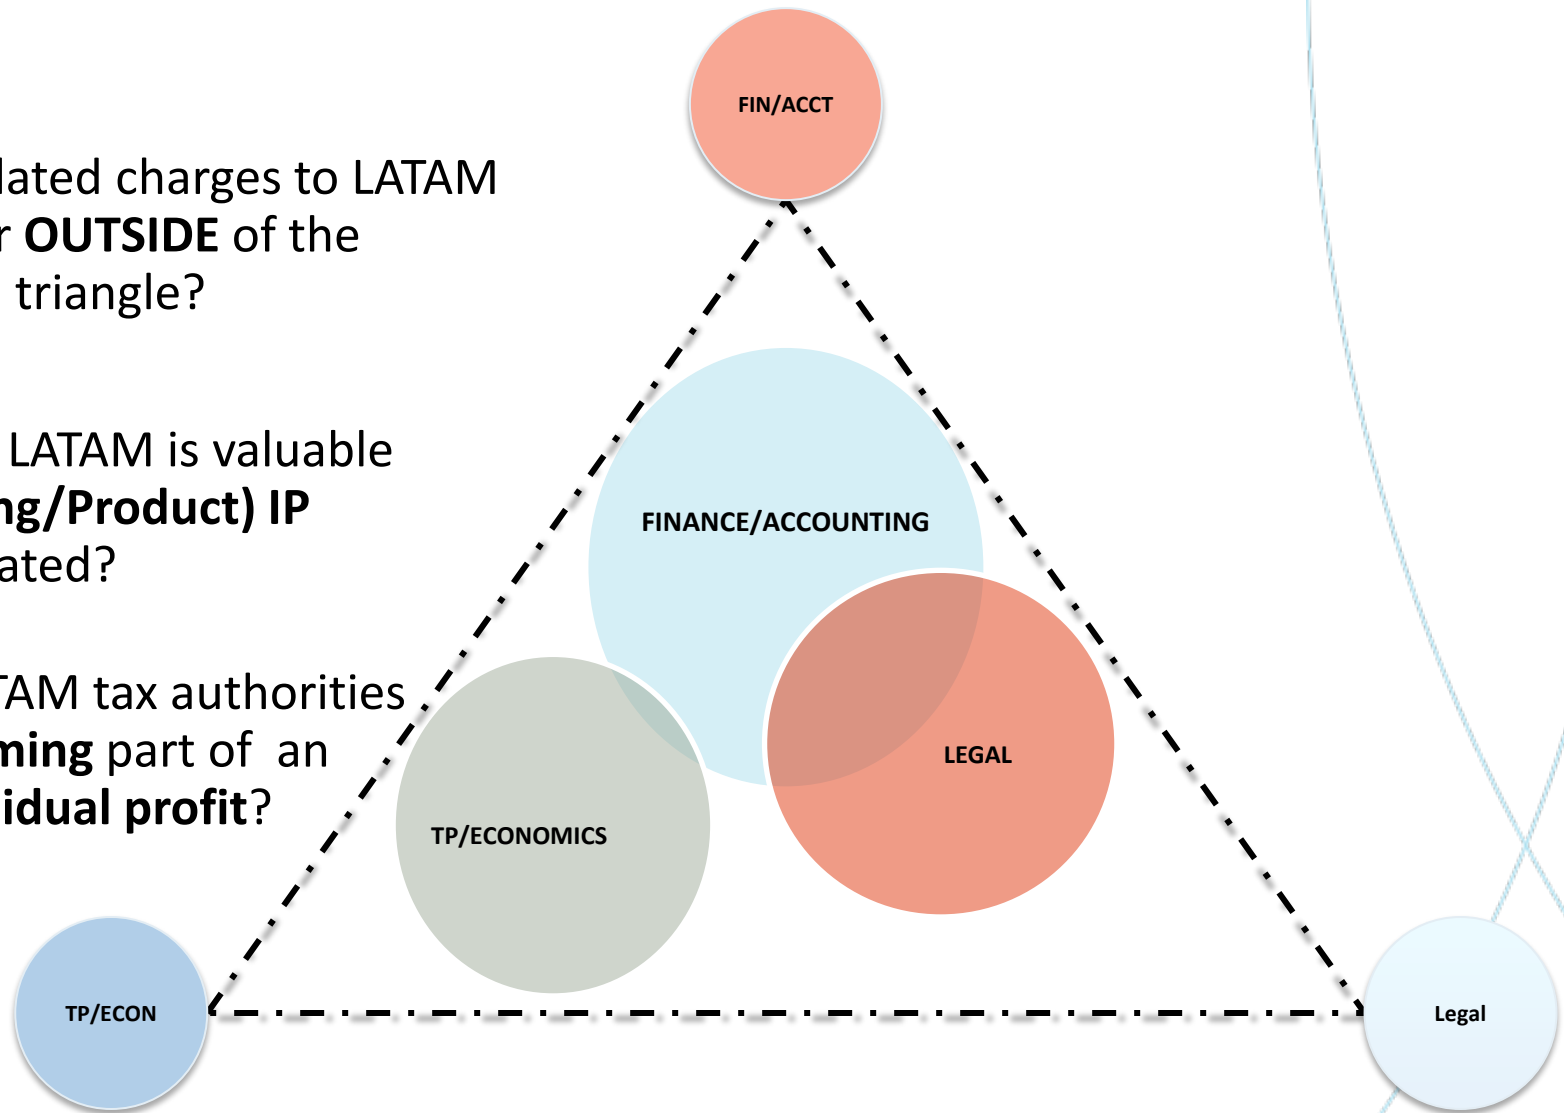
lated charges to LATAM
r **OUTSIDE** of the
triangle?

LATAM is valuable
**ng/Product) IP**
ated?

TAM tax authorities
**ming** part of an
**idual profit**?

FIN/ACCT

FINANCE/ACCOUNTING

LEGAL

TP/ECONOMICS

TP/ECON

Legal